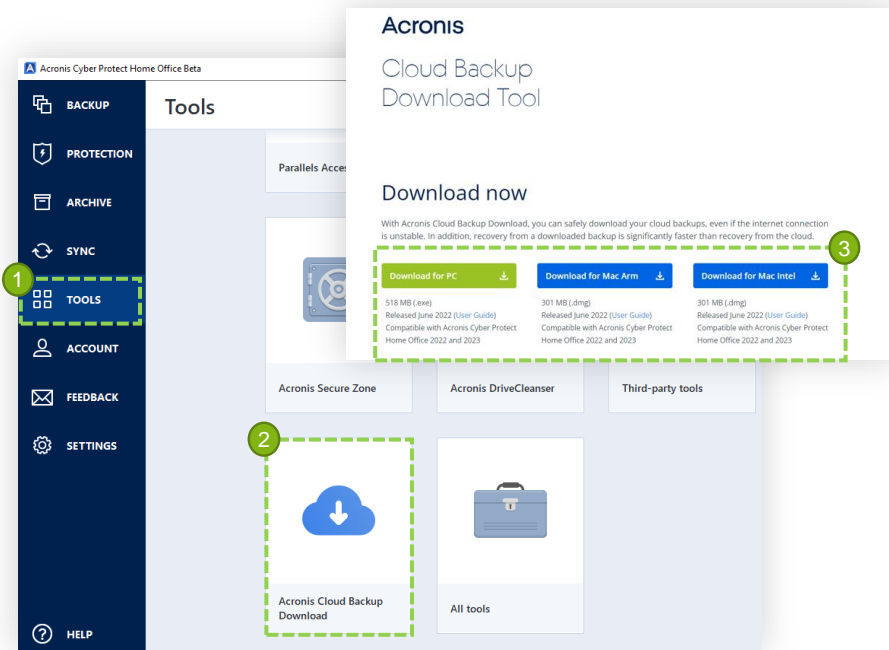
Acronis Cyber Protect Home Office Beta

BACKUP
PROTECTION
ARCHIVE
SYNC
1
TOOLS
ACCOUNT
FEEDBACK
SETTINGS
HELP

Tools

Parallels Acces

Acronis Secure Zone

Acronis DriveCleanser

Third-party tools

2

Acronis Cloud Backup Download

All tools

Acronis

Cloud Backup Download Tool

Download now

With Acronis Cloud Backup Download, you can safely download your cloud backups, even if the internet connection is unstable. In addition, recovery from a downloaded backup is significantly faster than recovery from the cloud.

3

Download for PC

518 MB (.exe)
Released June 2022 (User Guide)
Compatible with Acronis Cyber Protect Home Office 2022 and 2023

Download for Mac Arm

301 MB (.dmg)
Released June 2022 (User Guide)
Compatible with Acronis Cyber Protect Home Office 2022 and 2023

Download for Mac Intel

301 MB (.dmg)
Released June 2022 (User Guide)
Compatible with Acronis Cyber Protect Home Office 2022 and 2023